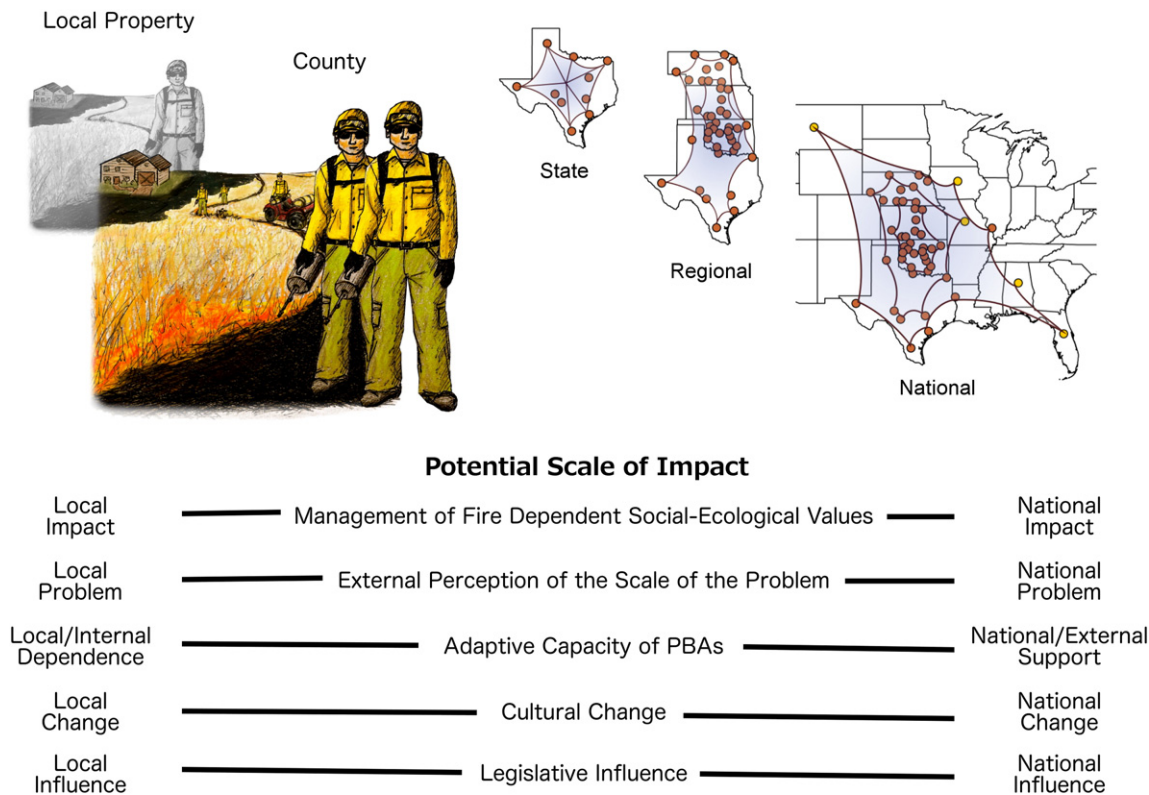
Local Property

County

State

Regional

National

Potential Scale of Impact

Local Impact — Management of Fire Dependent Social-Ecological Values — National Impact

Local Problem — External Perception of the Scale of the Problem — National Problem

Local/Internal Dependence — Adaptive Capacity of PBAs — National/External Support

Local Change — Cultural Change — National Change

Local Influence — Legislative Influence — National Influence